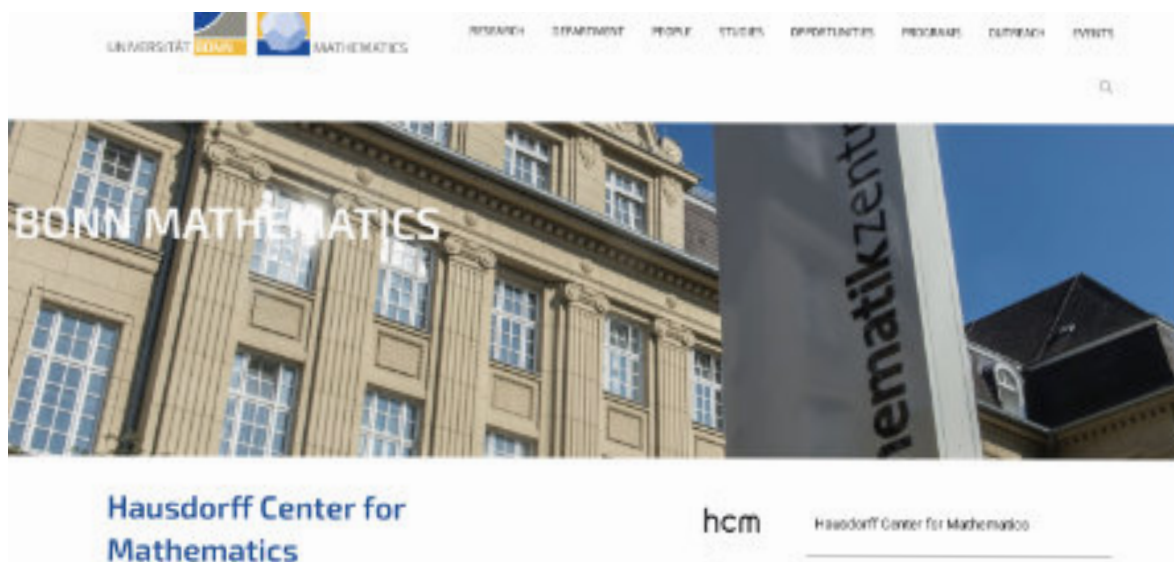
UNIVERSITÄT BONN MATHEMATICS

RESEARCH DEPARTMENT PEOPLE STUDIES OPPORTUNITIES PROGRAMS OUTREACH EVENTS

BONN MATHEMATICS

ematikzent

Hausdorff Center for Mathematics

hcm

Hausdorff Center for Mathematics